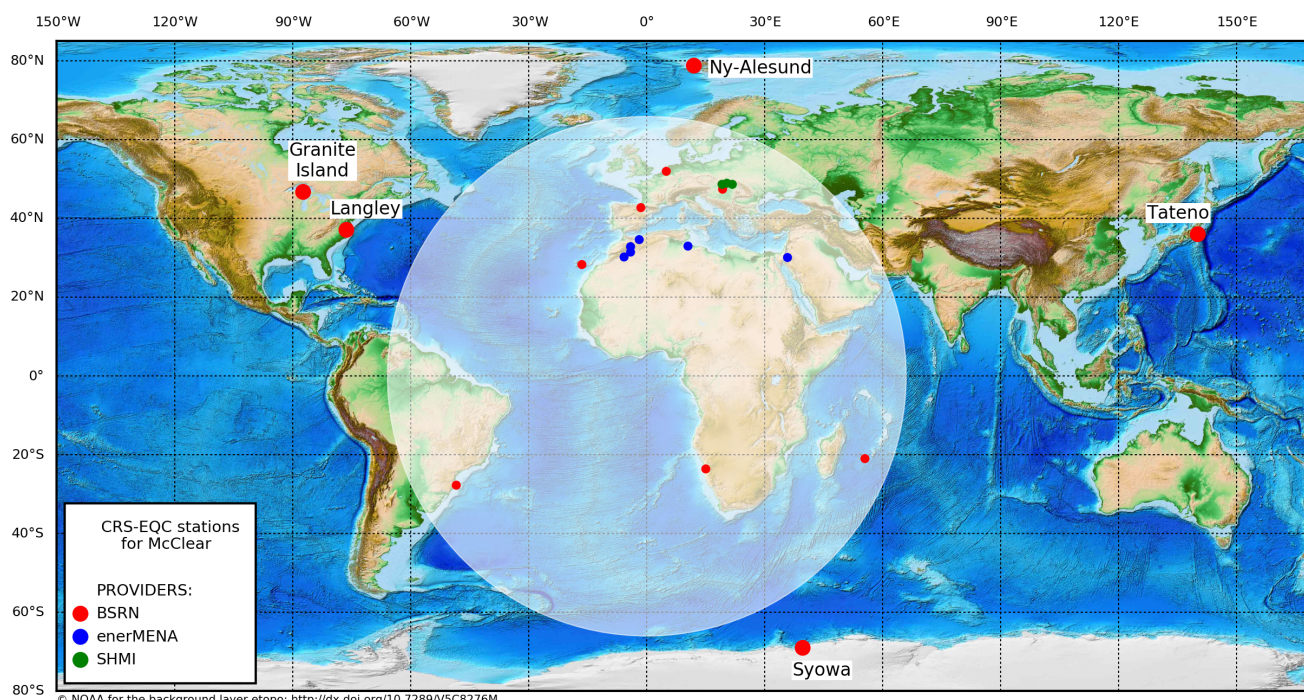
150°W 120°W 90°W 60°W 30°W 0° 30°E 60°E 90°E 120°E 150°E

80°N 60°N 40°N 20°N 0° 20°S 40°S 60°S 80°S

Ny-Alesund

Granite Island

Langley

Tateno

Syowa

CRS-EQC stations for McClear

PROVIDERS:
BSRN
enerMENA
SHMI

© NOAA for the background layer etopo: http://dx.doi.org/10.7289/V5C8276M